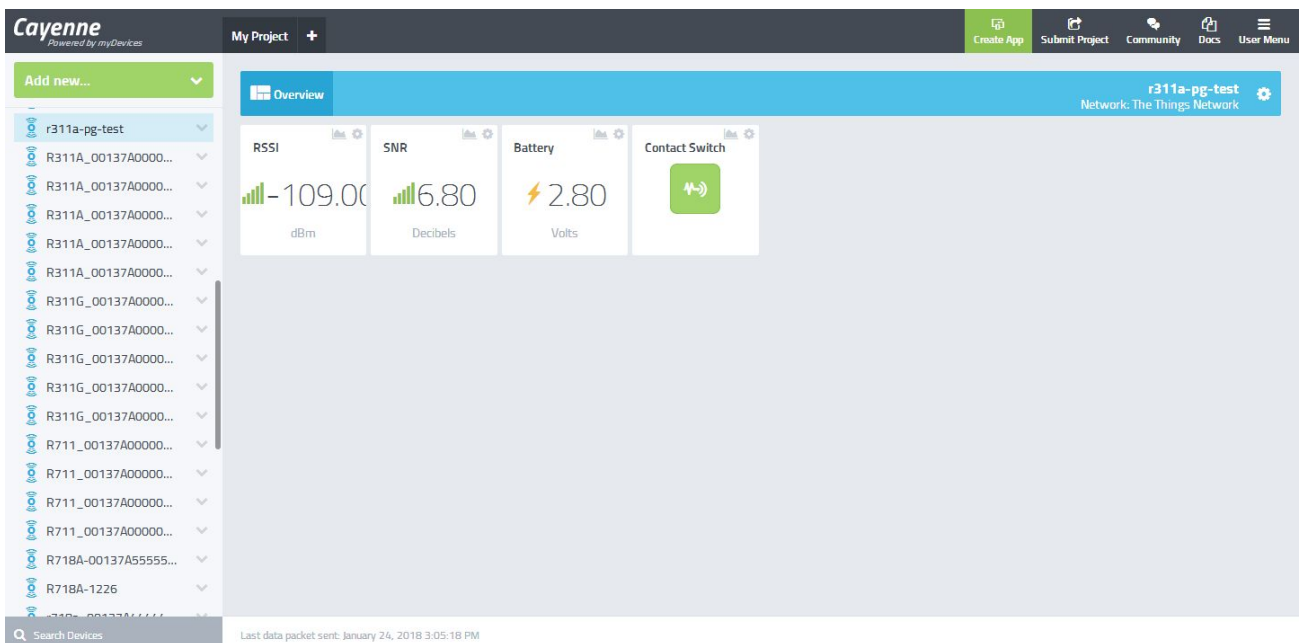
Cayenne
Powered by myDevices

My Project +

Create App
Submit Project
Community
Docs
User Menu

Add new...

r311a-pg-test
R311A_00137A0000...
R311A_00137A0000...
R311A_00137A0000...
R311A_00137A0000...
R311A_00137A0000...
R311G_00137A0000...
R311G_00137A0000...
R311G_00137A0000...
R311G_00137A0000...
R311G_00137A0000...
R711_00137A00000...
R711_00137A00000...
R711_00137A00000...
R711_00137A00000...
R718A-00137A55555...
R718A-1226
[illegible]

Search Devices

Overview

r311a-pg-test
Network: The Things Network

RSSI
-109.0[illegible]
dBm

SNR
6.80
Decibels

Battery
2.80
Volts

Contact Switch

Last data packet sent: January 24, 2018 3:05:18 PM